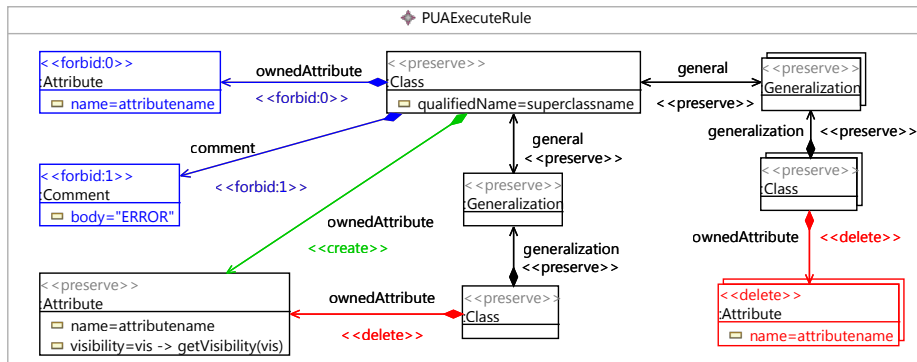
PUAExecuteRule

<<forbid:0>>
:Attribute
name=attributename

ownedAttribute
<<forbid:0>>

<<preserve>>
:Class
qualifiedName=superclassname

general
<<preserve>>

<<preserve>>
:Generalization

generalization
<<preserve>>

comment
<<forbid:1>>

<<forbid:1>>
:Comment
body="ERROR"

general
<<preserve>>

<<preserve>>
:Generalization

<<preserve>>
:Class

ownedAttribute
<<create>>

ownedAttribute
<<delete>>

generalization
<<preserve>>

<<preserve>>
:Attribute
name=attributename
visibility=vis -> getVisibility(vis)

ownedAttribute
<<delete>>

<<preserve>>
:Class

<<delete>>
:Attribute
name=attributename